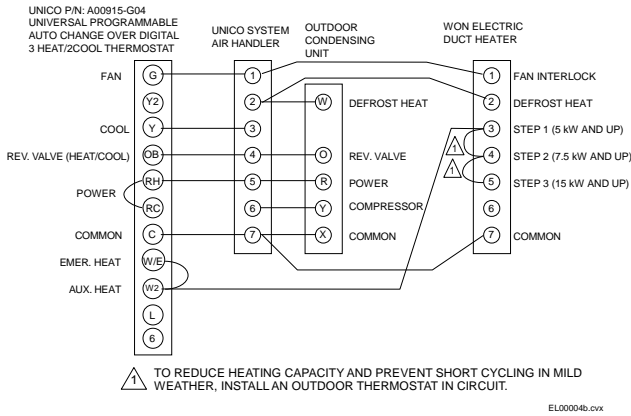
UNICO P/N: A00915-G04
UNIVERSAL PROGRAMMABLE
AUTO CHANGE OVER DIGITAL
3 HEAT/2COOL THERMOSTAT

UNICO SYSTEM
AIR HANDLER

OUTDOOR
CONDENSING
UNIT

WON ELECTRIC
DUCT HEATER

FAN G
Y2
COOL Y
REV. VALVE (HEAT/COOL) OB
POWER RH
RC
COMMON C
EMER. HEAT W/E
AUX. HEAT W2
L
6

1
2
3
4
5
6
7

W DEFROST HEAT
O REV. VALVE
R POWER
Y COMPRESSOR
X COMMON

1 FAN INTERLOCK
2 DEFROST HEAT
3 STEP 1 (5 kW AND UP)
4 STEP 2 (7.5 kW AND UP)
5 STEP 3 (15 kW AND UP)
6
7 COMMON

1
1

1 TO REDUCE HEATING CAPACITY AND PREVENT SHORT CYCLING IN MILD WEATHER, INSTALL AN OUTDOOR THERMOSTAT IN CIRCUIT.

EL00004b.cvx